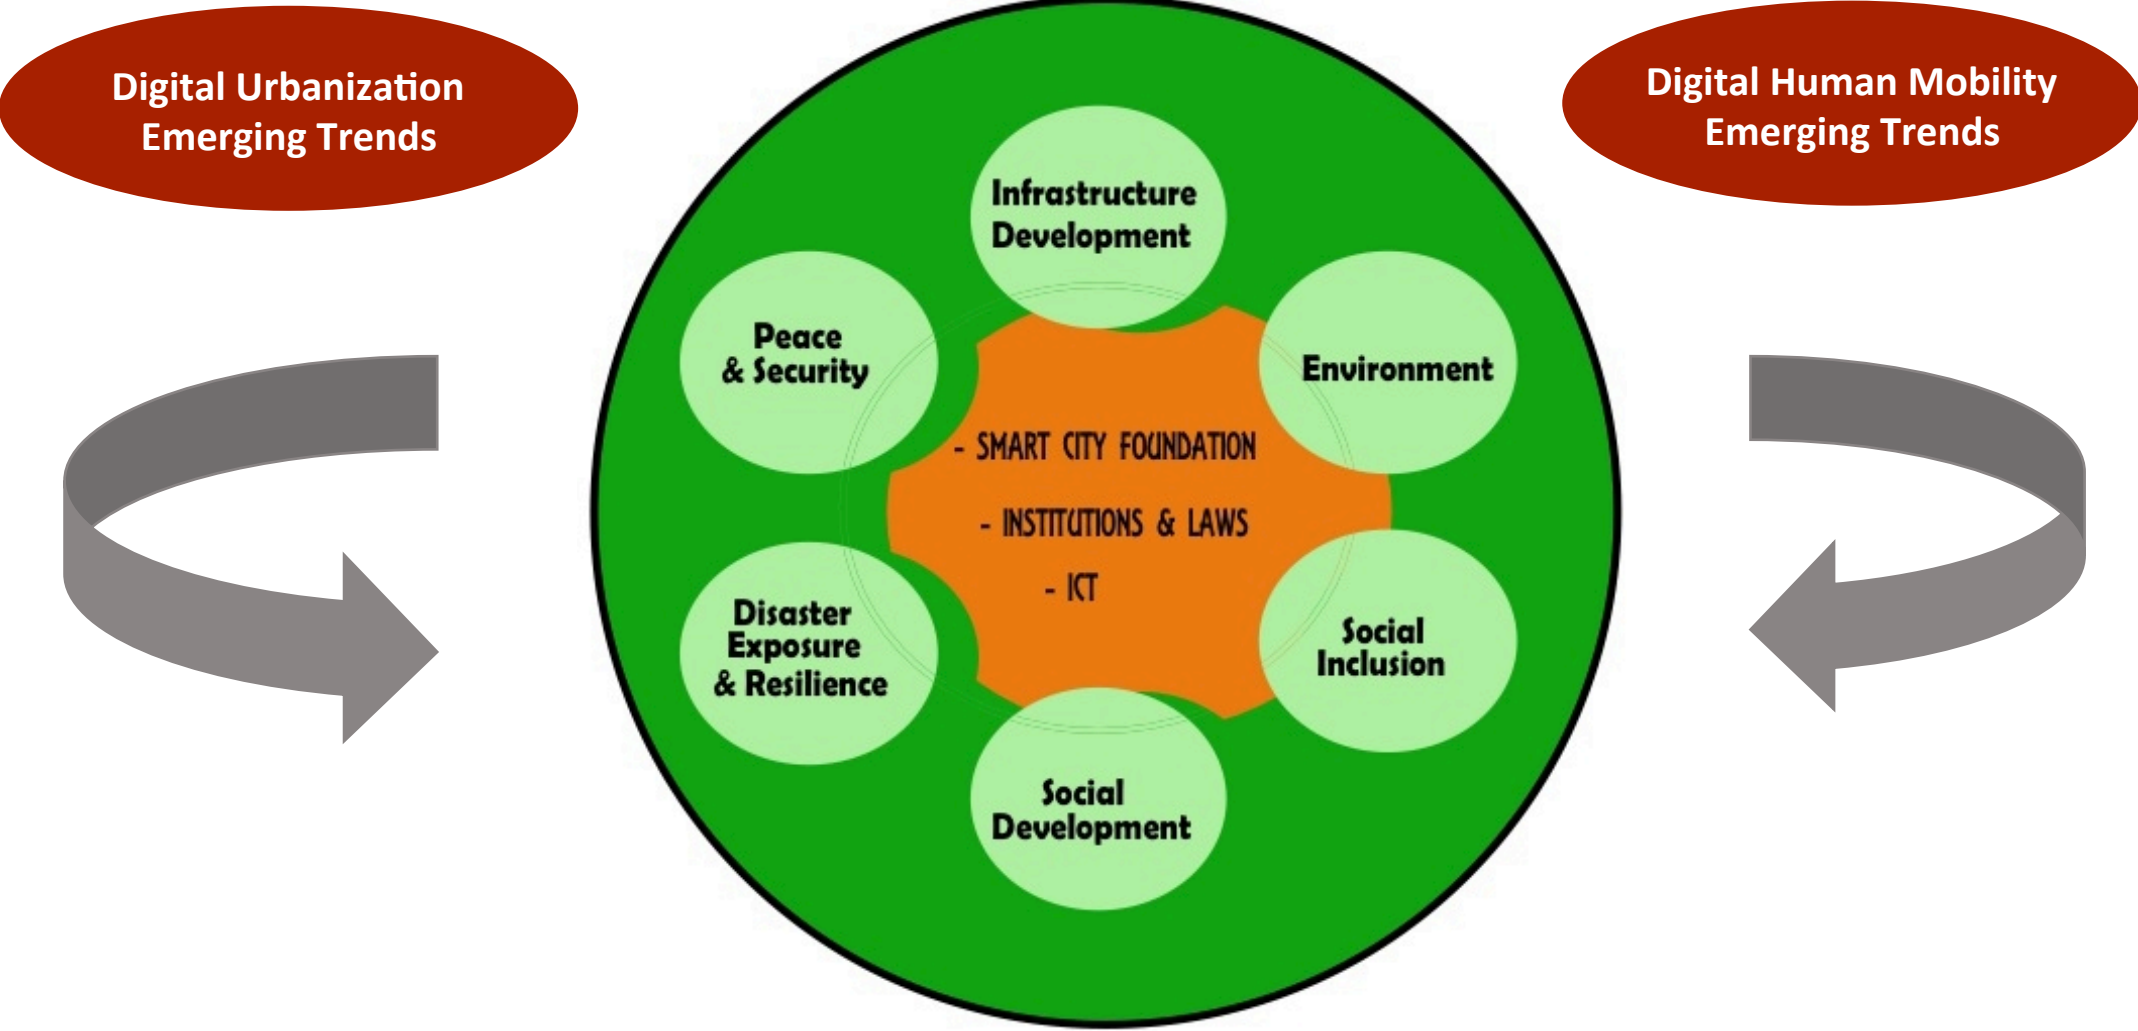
Digital Urbanization Emerging Trends

Digital Human Mobility Emerging Trends

Infrastructure Development

Peace & Security

Environment

- SMART CITY FOUNDATION

- INSTITUTIONS & LAWS

- ICT

Disaster Exposure & Resilience

Social Inclusion

Social Development